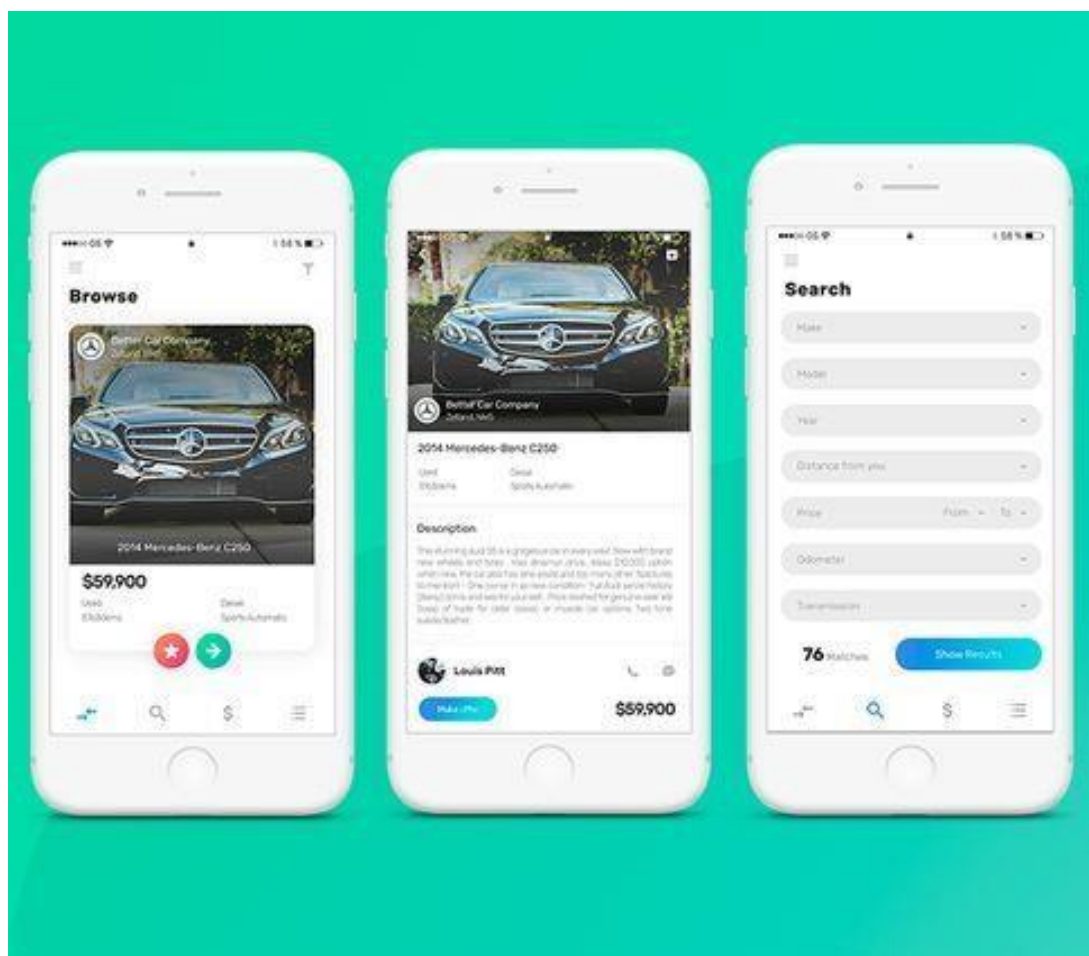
Browse

Bethel Car Company
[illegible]

2014 Mercedes-Benz C250

$59,900

Used
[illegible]

Diesel
Sports Automatic

Bethel Car Company
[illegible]

2014 Mercedes-Benz C250

Used
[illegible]

Diesel
Sports Automatic

Description

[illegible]

Louis Pitt

Make offer

$59,900

Search

Make

Model

Year

Distance from you

Price

From

To

Odometer

Transmission

76 Matches

Show Results